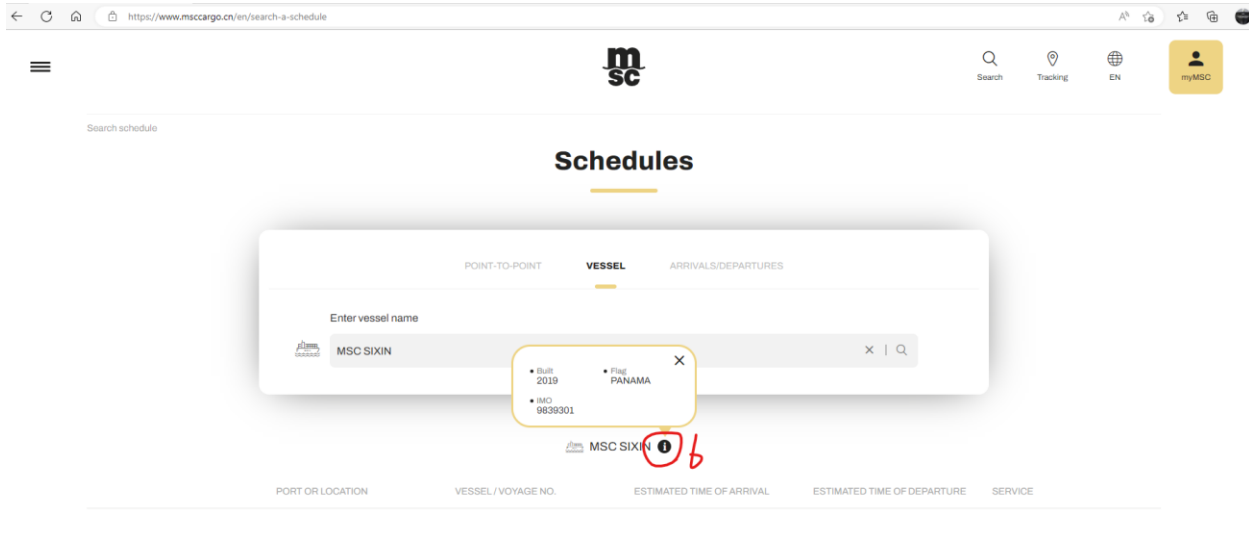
https://www.msccargo.cn/en/search-a-schedule

msc

Search Tracking EN myMSC

Search schedule

Schedules

POINT-TO-POINT VESSEL ARRIVALS/DEPARTURES

Enter vessel name

MSC SIXIN

• Built
2019

• Flag
PANAMA

• IMO
9839301

MSC SIXIN

b

PORT OR LOCATION VESSEL / VOYAGE NO. ESTIMATED TIME OF ARRIVAL ESTIMATED TIME OF DEPARTURE SERVICE